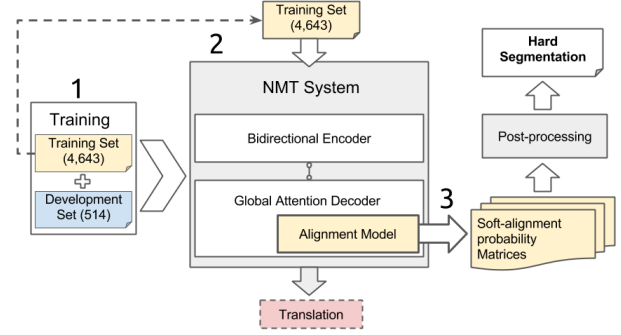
Training Set (4,643)

2

NMT System

Bidirectional Encoder

Global Attention Decoder

Alignment Model

Translation

1

Training

Training Set (4,643)

Development Set (514)

3

Hard Segmentation

Post-processing

Soft-alignment probability Matrices